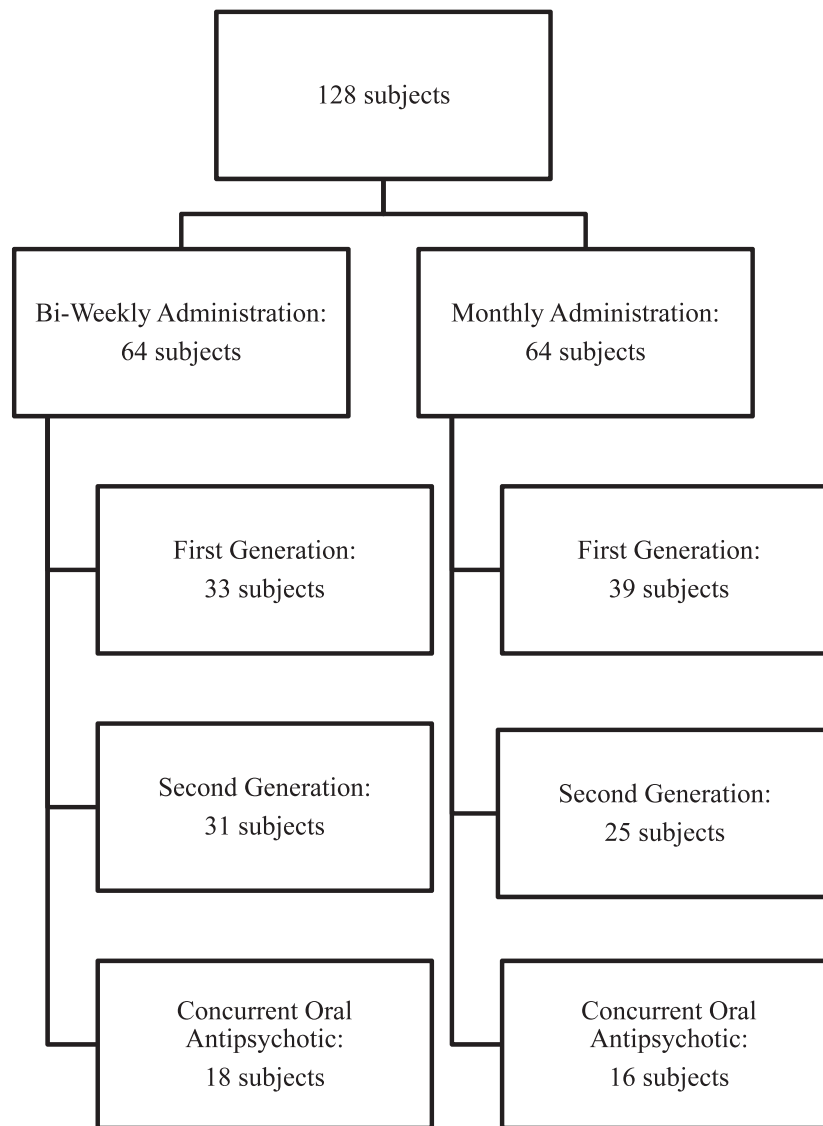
128 subjects

Bi-Weekly Administration:
64 subjects

First Generation:
33 subjects

Second Generation:
31 subjects

Concurrent Oral Antipsychotic:
18 subjects

Monthly Administration:
64 subjects

First Generation:
39 subjects

Second Generation:
25 subjects

Concurrent Oral Antipsychotic:
16 subjects